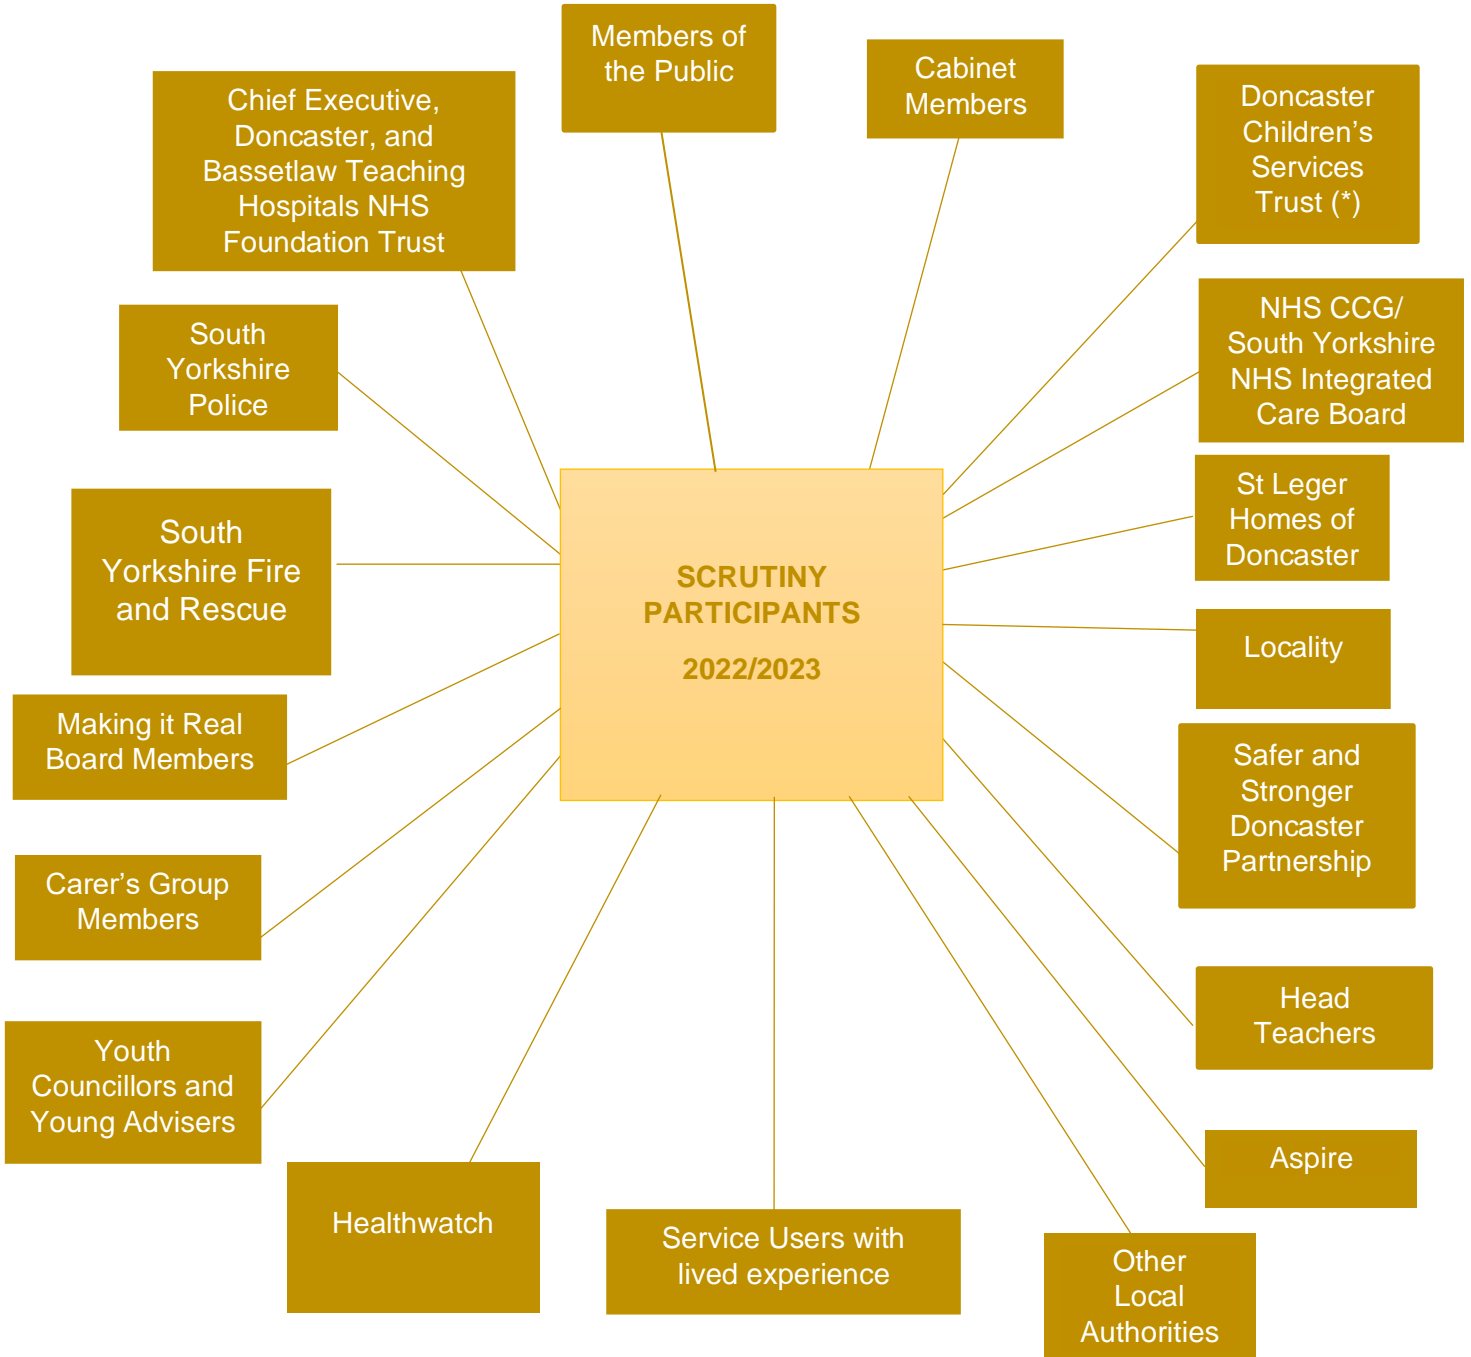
SCRUTINY PARTICIPANTS

2022/2023

Members of the Public

Cabinet Members

Chief Executive, Doncaster, and Bassetlaw Teaching Hospitals NHS Foundation Trust

Doncaster Children's Services Trust (*)

NHS CCG/ South Yorkshire NHS Integrated Care Board

South Yorkshire Police

St Leger Homes of Doncaster

South Yorkshire Fire and Rescue

Locality

Making it Real Board Members

Safer and Stronger Doncaster Partnership

Carer's Group Members

Head Teachers

Youth Councillors and Young Advisers

Aspire

Healthwatch

Service Users with lived experience

Other Local Authorities